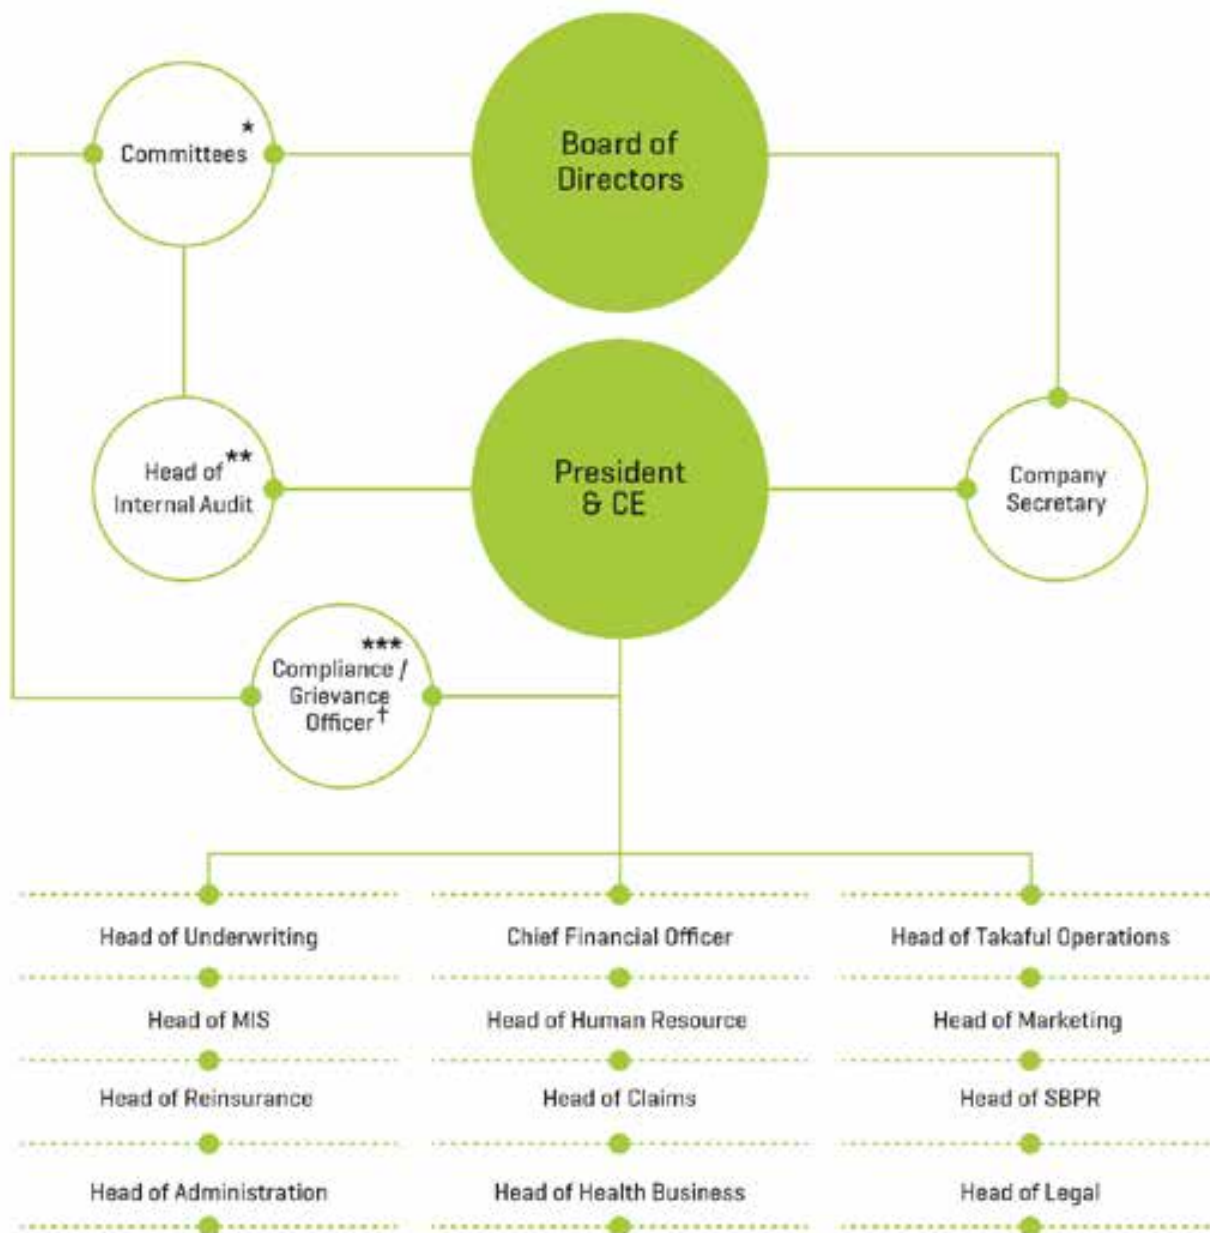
Committees *

Board of Directors

Head of ** Internal Audit

President & CE

Company Secretary

*** Compliance / Grievance Officer †

Head of Underwriting

Head of MIS

Head of Reinsurance

Head of Administration

Chief Financial Officer

Head of Human Resource

Head of Claims

Head of Health Business

Head of Takaful Operations

Head of Marketing

Head of SBPR

Head of Legal